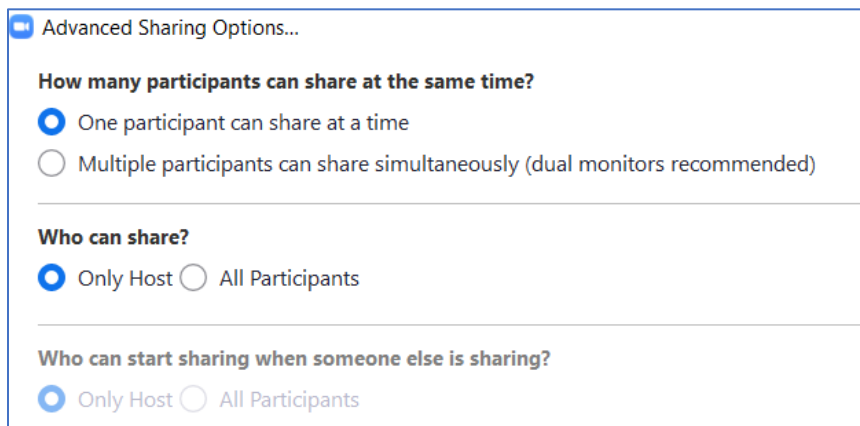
Advanced Sharing Options...

How many participants can share at the same time?

One participant can share at a time

Multiple participants can share simultaneously (dual monitors recommended)

Who can share?

Only Host All Participants

Who can start sharing when someone else is sharing?

Only Host All Participants